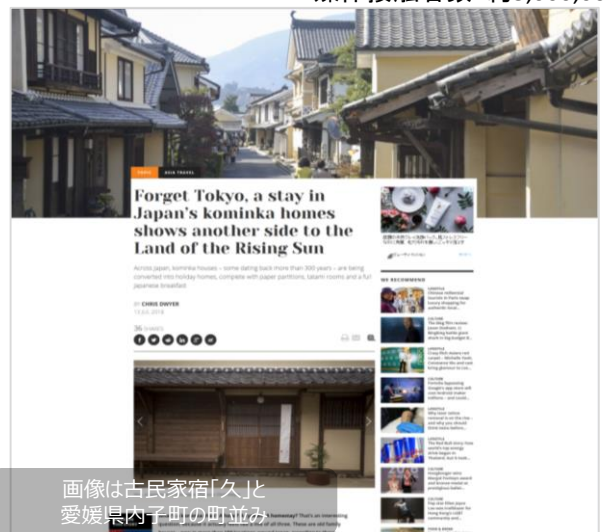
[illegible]

ASIA TRAVEL

Forget Tokyo, a stay in Japan's kominka homes shows another side to the Land of the Rising Sun

Across Japan, kominka houses – some dating back more than 300 years – are being converted into holiday homes, complete with paper partitions, tatami rooms and a full Japanese breakfast

BY CHRIS DWYER

36 SHARES

WE RECOMMEND

画像は古民家宿「久」と
愛媛県内子町の町並み